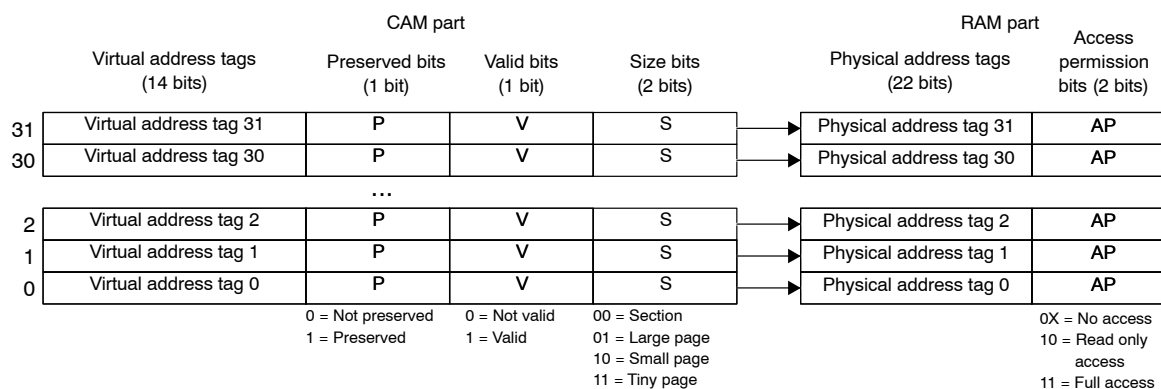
CAM part

RAM part

Virtual address tags (14 bits)

Preserved bits (1 bit)

Valid bits (1 bit)

Size bits (2 bits)

Physical address tags (22 bits)

Access permission bits (2 bits)

| | Virtual address tags | Preserved bits | Valid bits | Size bits | Physical address tags | Access permission bits |
|---|---|---|---|---|---|---|
| 31 | Virtual address tag 31 | P | V | S | Physical address tag 31 | AP |
| 30 | Virtual address tag 30 | P | V | S | Physical address tag 30 | AP |
| | ... | | | | | |
| 2 | Virtual address tag 2 | P | V | S | Physical address tag 2 | AP |
| 1 | Virtual address tag 1 | P | V | S | Physical address tag 1 | AP |
| 0 | Virtual address tag 0 | P | V | S | Physical address tag 0 | AP |

0 = Not preserved
1 = Preserved

0 = Not valid
1 = Valid

00 = Section
01 = Large page
10 = Small page
11 = Tiny page

0X = No access
10 = Read only access
11 = Full access